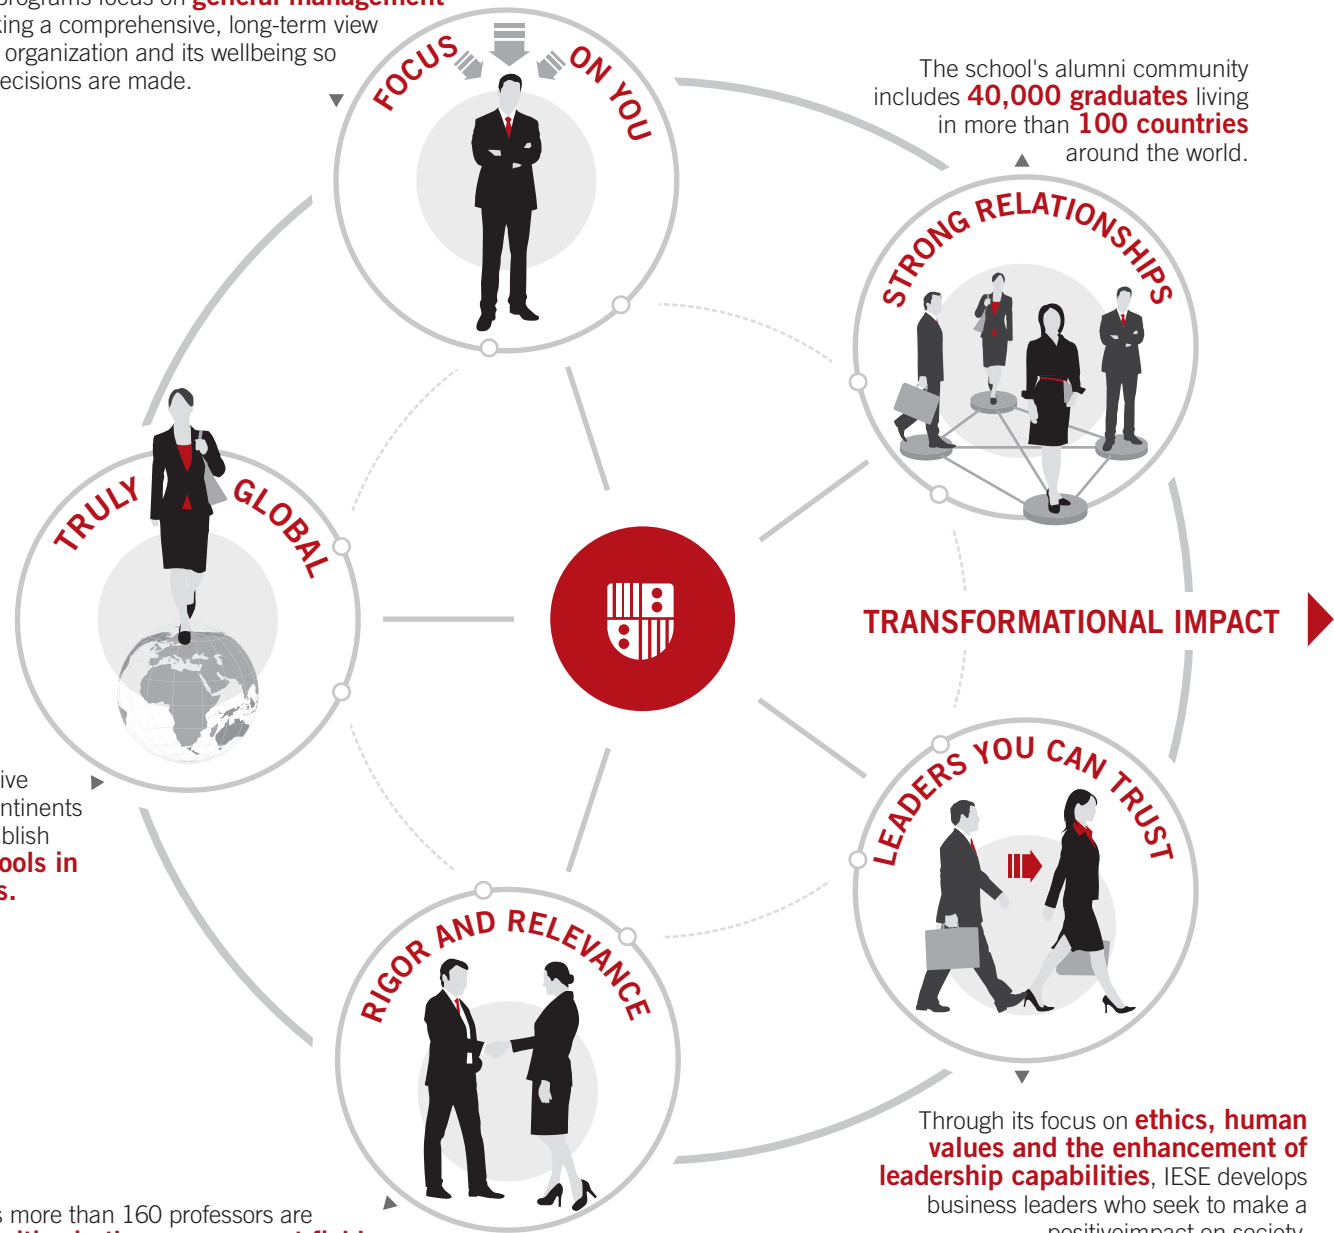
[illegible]programs focus on general management
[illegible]ing a comprehensive, long-term view
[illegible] organization and its wellbeing so
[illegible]ecisions are made.

FOCUS ON YOU

The school's alumni community includes 40,000 graduates living in more than 100 countries around the world.

STRONG RELATIONSHIPS

TRULY GLOBAL

TRANSFORMATIONAL IMPACT

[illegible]ive
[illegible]ntinents
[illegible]blish
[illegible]ools in
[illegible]s.

LEADERS YOU CAN TRUST

RIGOR AND RELEVANCE

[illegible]s more than 160 professors are
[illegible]

Through its focus on ethics, human values and the enhancement of leadership capabilities, IESE develops business leaders who seek to make a positiveimpact on society.